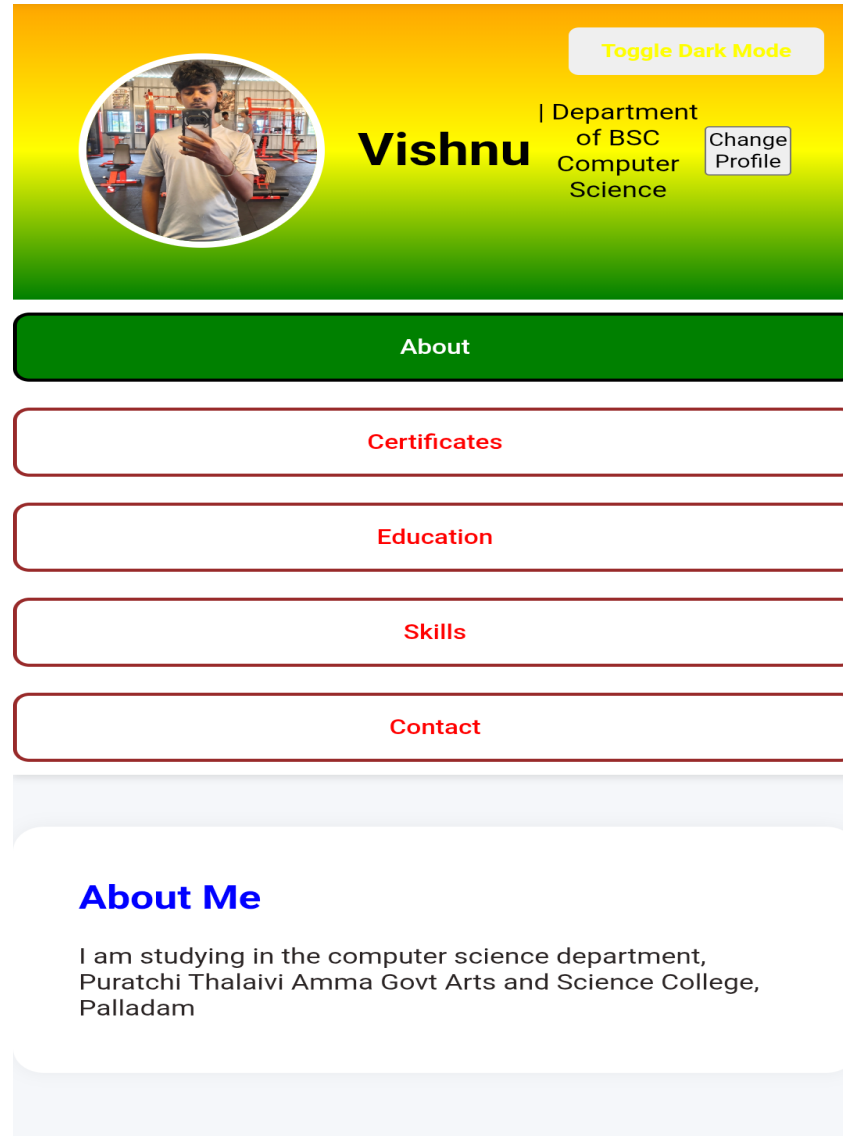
Toggle Dark Mode

Vishnu

| Department of BSC Computer Science

Change Profile

About

Certificates

Education

Skills

Contact

About Me

I am studying in the computer science department, Puratchi Thalaivi Amma Govt Arts and Science College, Palladam